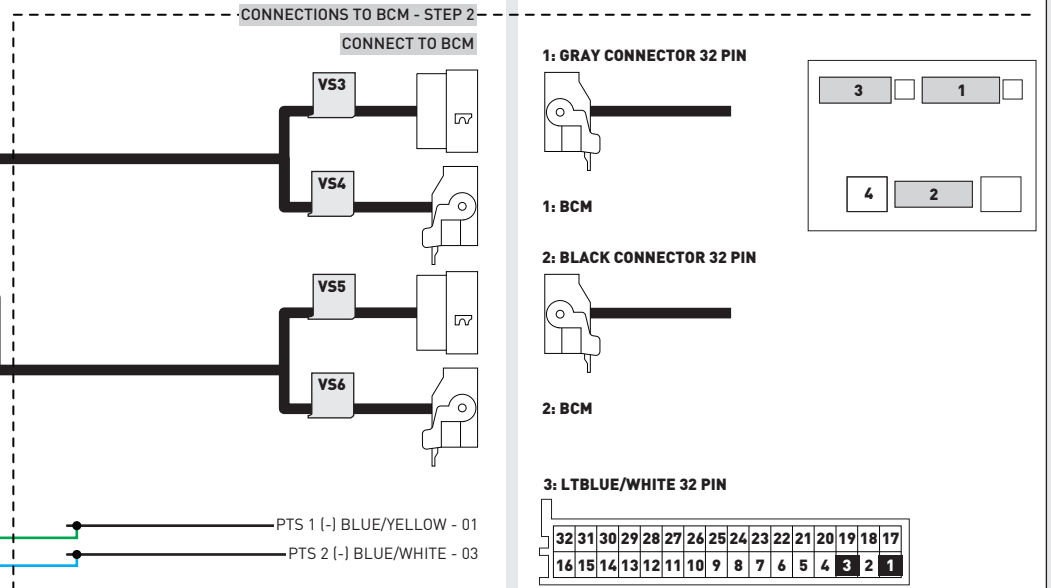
CONNECTIONS TO BCM - STEP 2

CONNECT TO BCM

VS3

VS4

VS5

VS6

PTS 1 (-) BLUE/YELLOW - 01

PTS 2 (-) BLUE/WHITE - 03

1: GRAY CONNECTOR 32 PIN

1: BCM

2: BLACK CONNECTOR 32 PIN

2: BCM

3 1

4 2

3: LTBLUE/WHITE 32 PIN

| 32 | 31 | 30 | 29 | 28 | 27 | 26 | 25 | 24 | 23 | 22 | 21 | 20 | 19 | 18 | 17 |
|---|---|---|---|---|---|---|---|---|---|---|---|---|---|---|---|
| 16 | 15 | 14 | 13 | 12 | 11 | 10 | 9 | 8 | 7 | 6 | 5 | 4 | 3 | 2 | 1 |